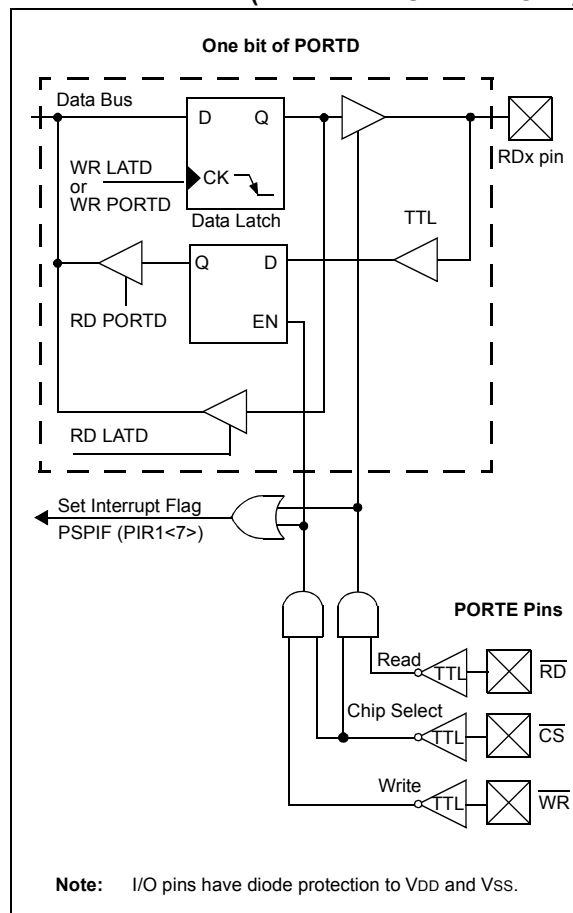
One bit of PORTD

Data Bus

D

Q

WR LATD or WR PORTD

CK

Data Latch

RDx pin

TTL

Q

D

RD PORTD

EN

RD LATD

Set Interrupt Flag

PSPIF (PIR1<7>)

PORTE Pins

Read

TTL

$\overline{RD}$

Chip Select

TTL

$\overline{CS}$

Write

TTL

$\overline{WR}$

Note: I/O pins have diode protection to VDD and VSS.